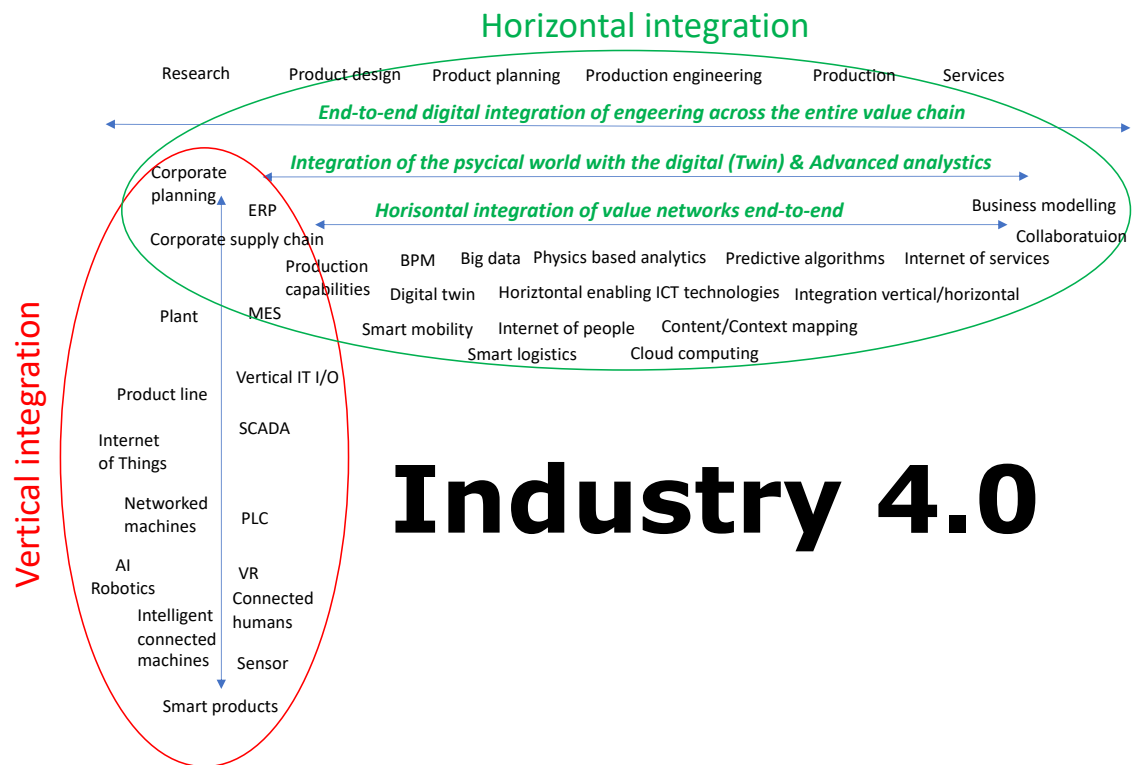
Horizontal integration

Research Product design Product planning Production engineering Production Services

End-to-end digital integration of engeering across the entire value chain

Integration of the psycical world with the digital (Twin) & Advanced analytics

Horisontal integration of value networks end-to-end

Business modelling
Collaboratuion

Corporate planning
ERP
Corporate supply chain
Production capabilities
BPM
Big data
Physics based analytics
Predictive algorithms
Internet of services
Digital twin
Horiztontal enabling ICT technologies
Integration vertical/horizontal
Plant
MES
Smart mobility
Internet of people
Content/Context mapping
Smart logistics
Cloud computing

Vertical integration

Product line
Vertical IT I/O
SCADA
Internet of Things
Networked machines
PLC
AI
Robotics
VR
Connected humans
Intelligent connected machines
Sensor
Smart products

Industry 4.0